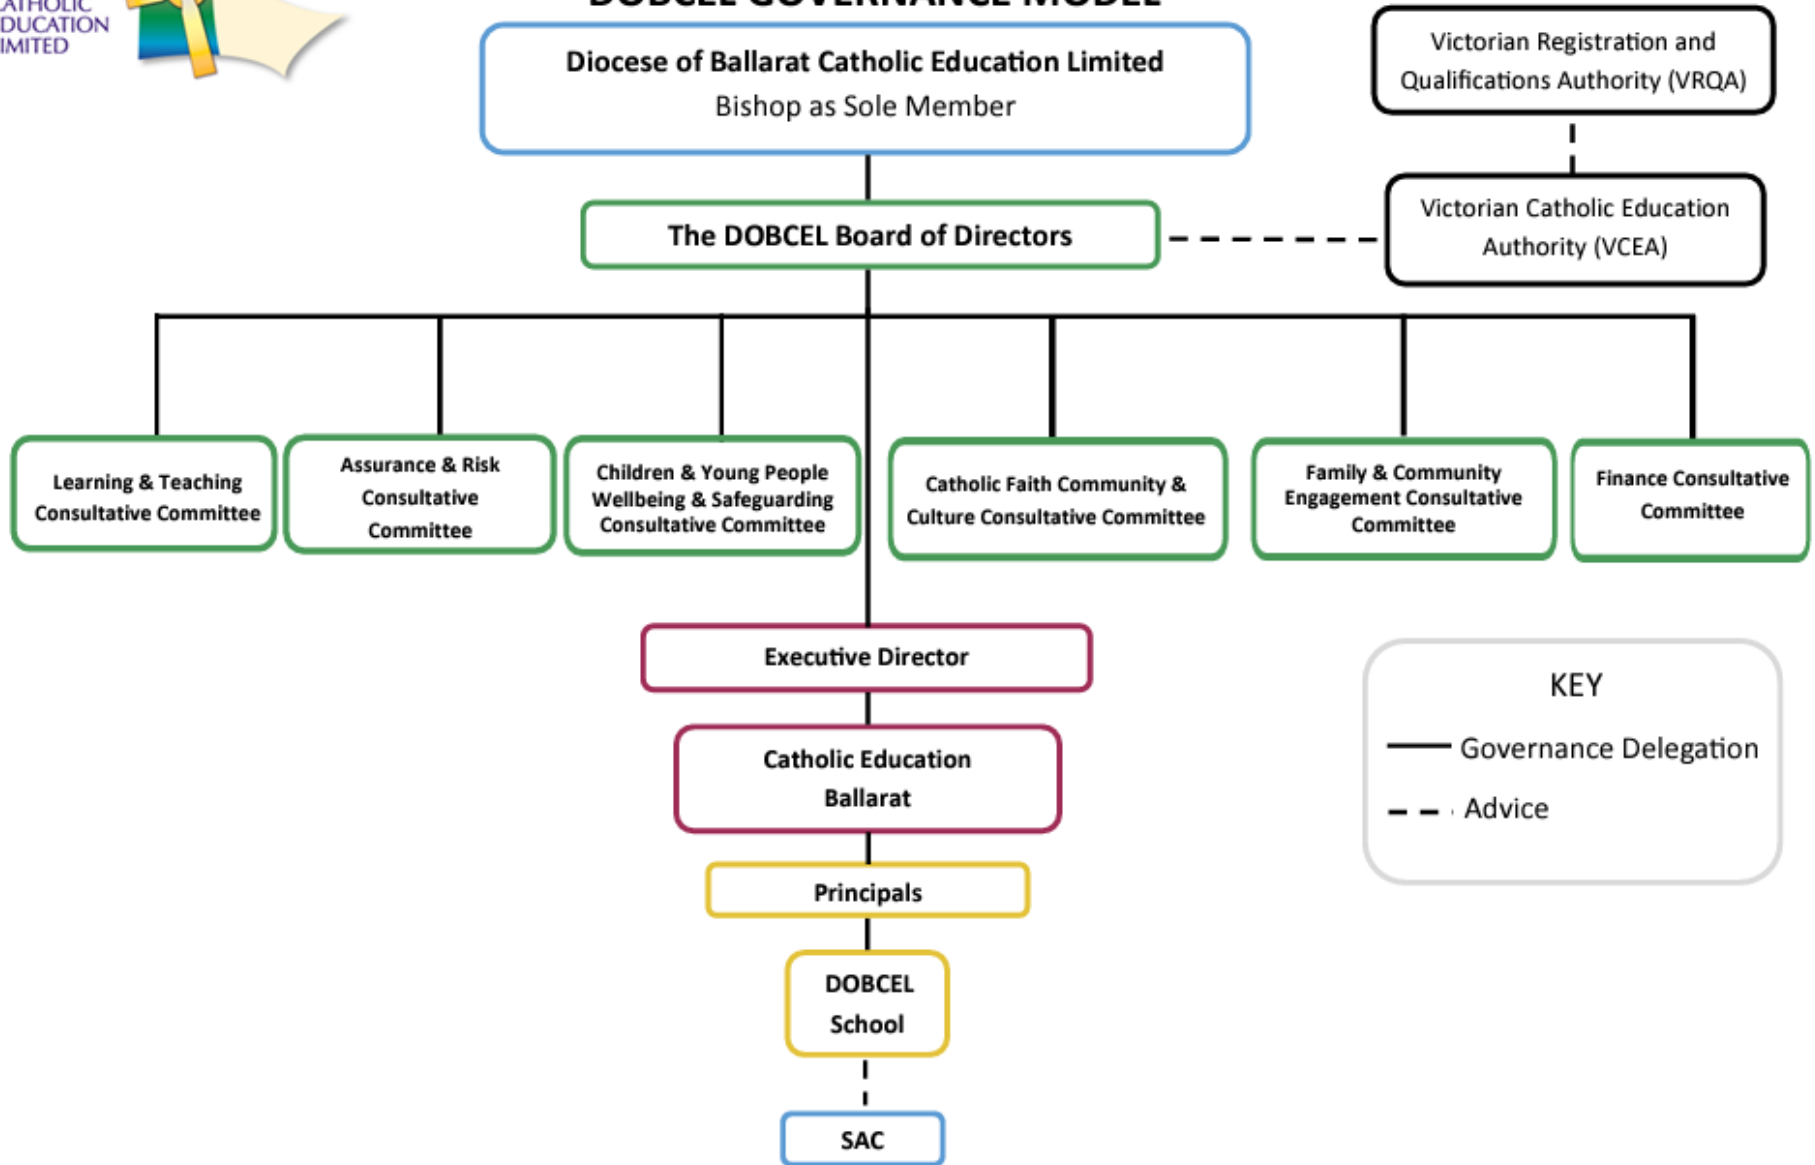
ATHOLIC
DUCATION
IMITED

DOBCEL GOVERNANCE MODEL

Diocese of Ballarat Catholic Education Limited
Bishop as Sole Member

Victorian Registration and Qualifications Authority (VRQA)

Victorian Catholic Education Authority (VCEA)

The DOBCEL Board of Directors

Learning & Teaching Consultative Committee

Assurance & Risk Consultative Committee

Children & Young People Wellbeing & Safeguarding Consultative Committee

Catholic Faith Community & Culture Consultative Committee

Family & Community Engagement Consultative Committee

Finance Consultative Committee

Executive Director

Catholic Education Ballarat

Principals

DOBCEL School

SAC

KEY
Governance Delegation
Advice